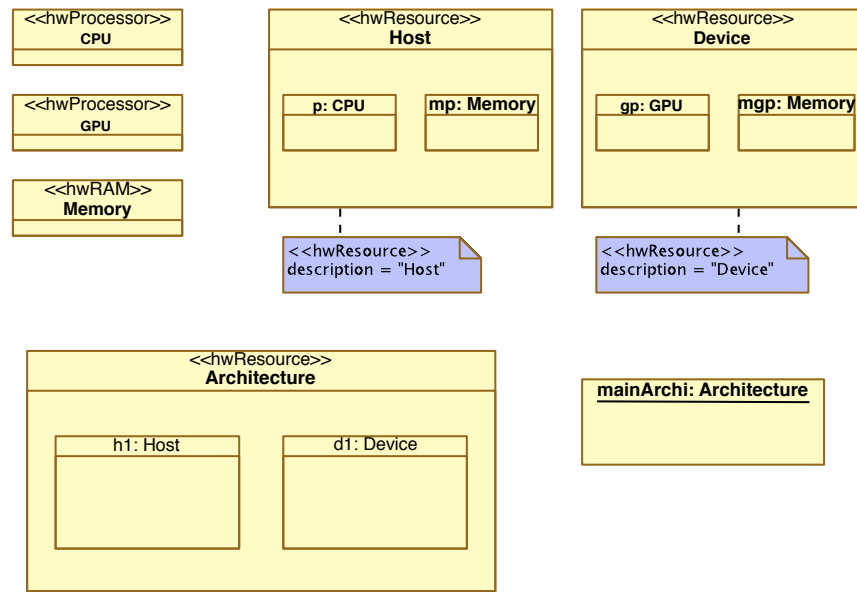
<<hwProcessor>>
CPU

<<hwProcessor>>
GPU

<<hwRAM>>
Memory

<<hwResource>>
Host

p: CPU

mp: Memory

<<hwResource>>
description = "Host"

<<hwResource>>
Device

gp: GPU

mgp: Memory

<<hwResource>>
description = "Device"

<<hwResource>>
Architecture

h1: Host

d1: Device

mainArchi: Architecture